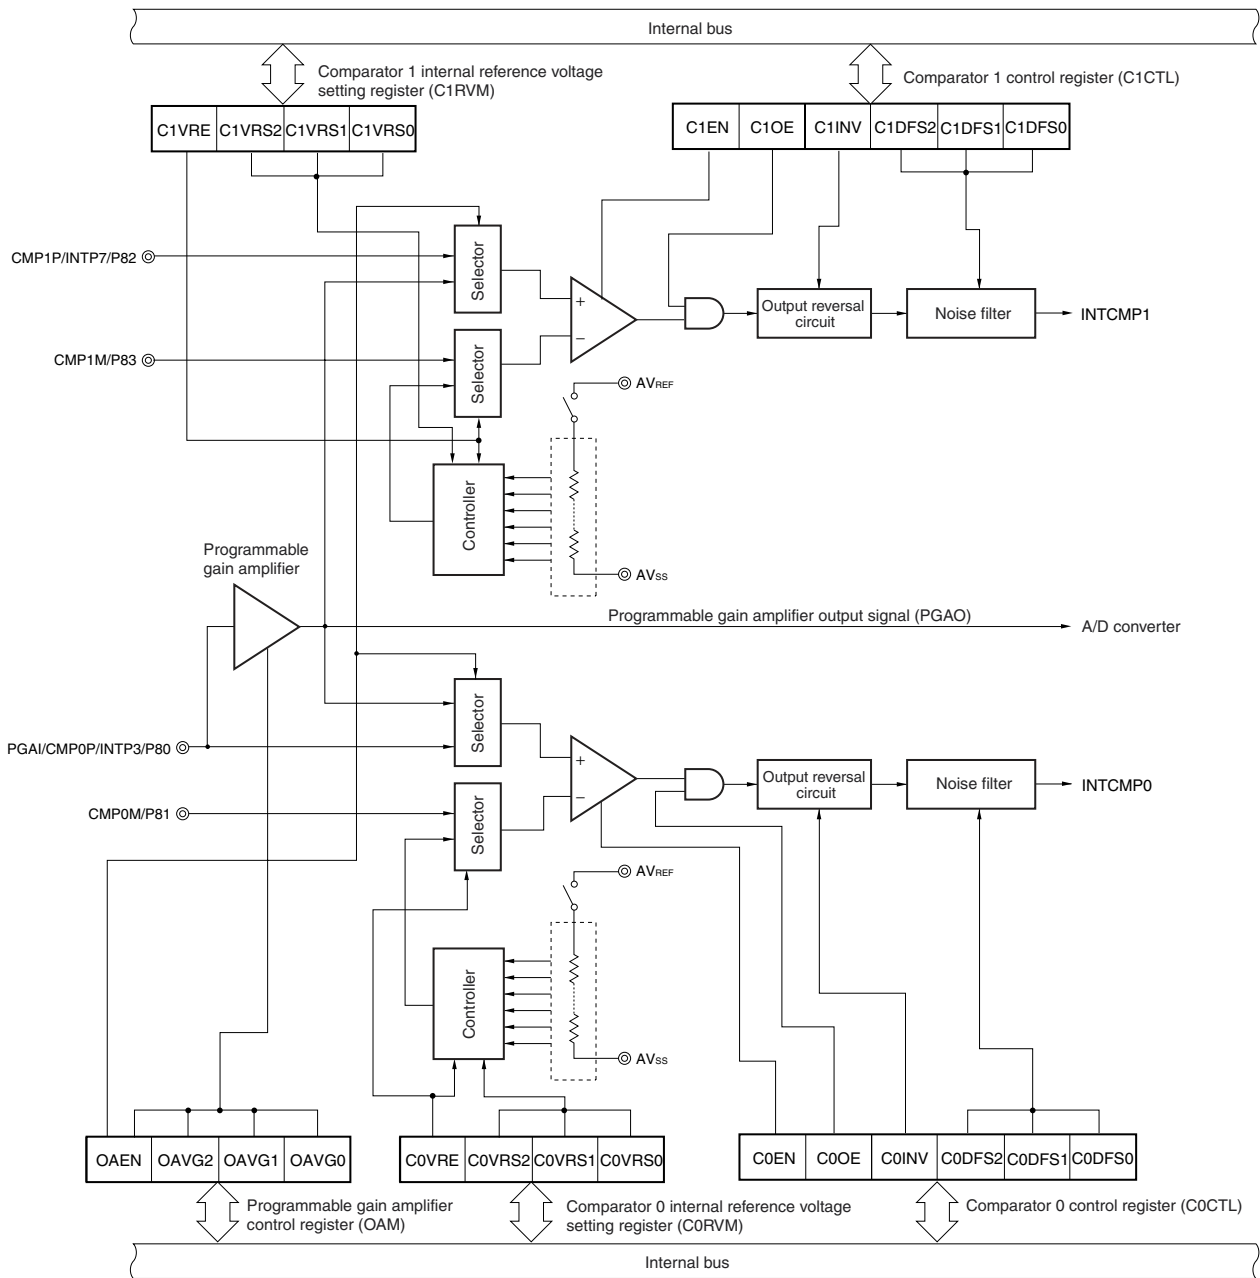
Internal bus

Comparator 1 internal reference voltage setting register (C1RVM)

| C1VRE | C1VRS2 | C1VRS1 | C1VRS0 |
|---|---|---|---|

Comparator 1 control register (C1CTL)

| C1EN | C1OE | C1INV | C1DFS2 | C1DFS1 | C1DFS0 |
|---|---|---|---|---|---|

CMP1P/INTP7/P82

Selector

+

−

Output reversal circuit

Noise filter

INTCMP1

CMP1M/P83

Selector

AV$_{REF}$

Controller

AV$_{SS}$

Programmable gain amplifier

Programmable gain amplifier output signal (PGAO)

A/D converter

Selector

PGAI/CMP0P/INTP3/P80

+

−

Output reversal circuit

Noise filter

INTCMP0

CMP0M/P81

Selector

AV$_{REF}$

Controller

AV$_{SS}$

| OAEN | OAVG2 | OAVG1 | OAVG0 |
|---|---|---|---|

| C0VRE | C0VRS2 | C0VRS1 | C0VRS0 |
|---|---|---|---|

| C0EN | C0OE | C0INV | C0DFS2 | C0DFS1 | C0DFS0 |
|---|---|---|---|---|---|

Programmable gain amplifier control register (OAM)

Comparator 0 internal reference voltage setting register (C0RVM)

Comparator 0 control register (C0CTL)

Internal bus